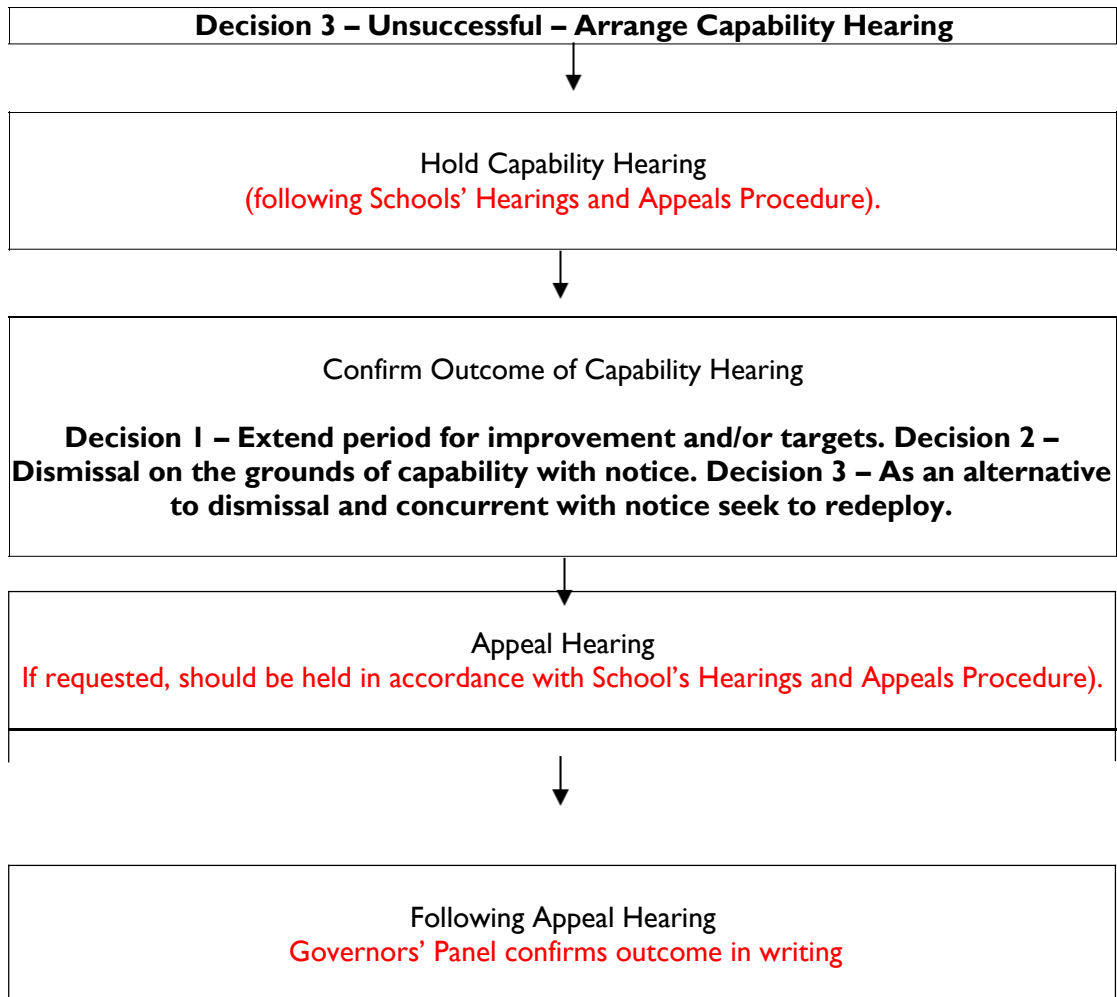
Decision 3 – Unsuccessful – Arrange Capability Hearing

Hold Capability Hearing
(following Schools' Hearings and Appeals Procedure).

Confirm Outcome of Capability Hearing

Decision 1 – Extend period for improvement and/or targets. Decision 2 – Dismissal on the grounds of capability with notice. Decision 3 – As an alternative to dismissal and concurrent with notice seek to redeploy.

Appeal Hearing
If requested, should be held in accordance with School's Hearings and Appeals Procedure).

Following Appeal Hearing
Governors' Panel confirms outcome in writing